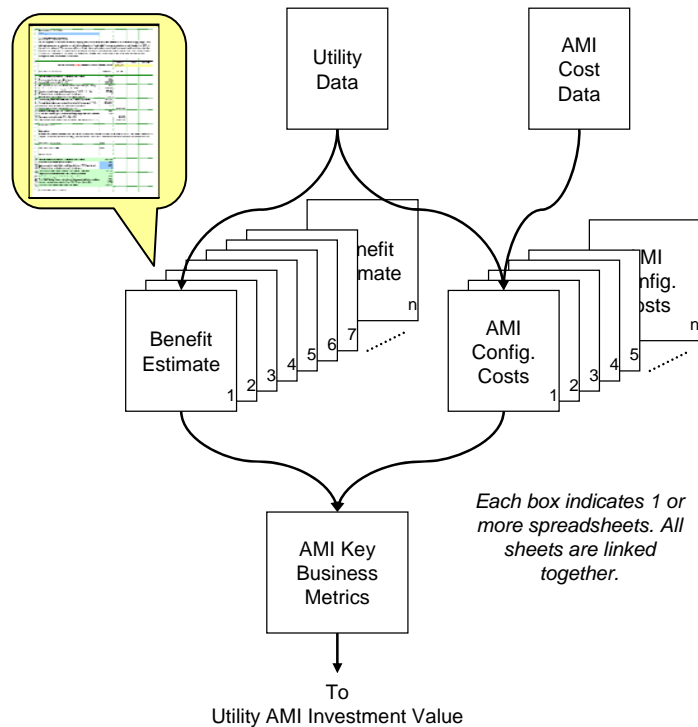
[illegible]

Utility Data

AMI Cost Data

nefit mate

n

Benefit Estimate

1 2 3 4 5 6 7

MI nfig. osts

n

AMI Config. Costs

1 2 3 4 5

Each box indicates 1 or more spreadsheets. All sheets are linked together.

AMI Key Business Metrics

To
Utility AMI Investment Value